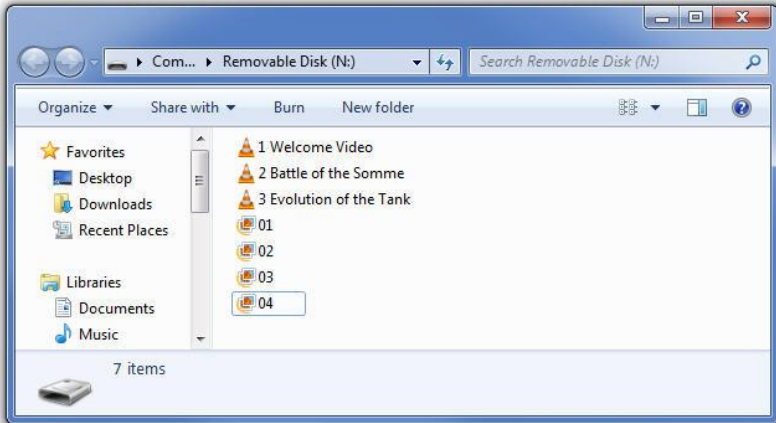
Com... ▸ Removable Disk (N:)

Search Removable Disk (N:)

Organize ▾ Share with ▾ Burn New folder

Favorites
Desktop
Downloads
Recent Places

Libraries
Documents
Music

1 Welcome Video
2 Battle of the Somme
3 Evolution of the Tank
01
02
03
04

7 items